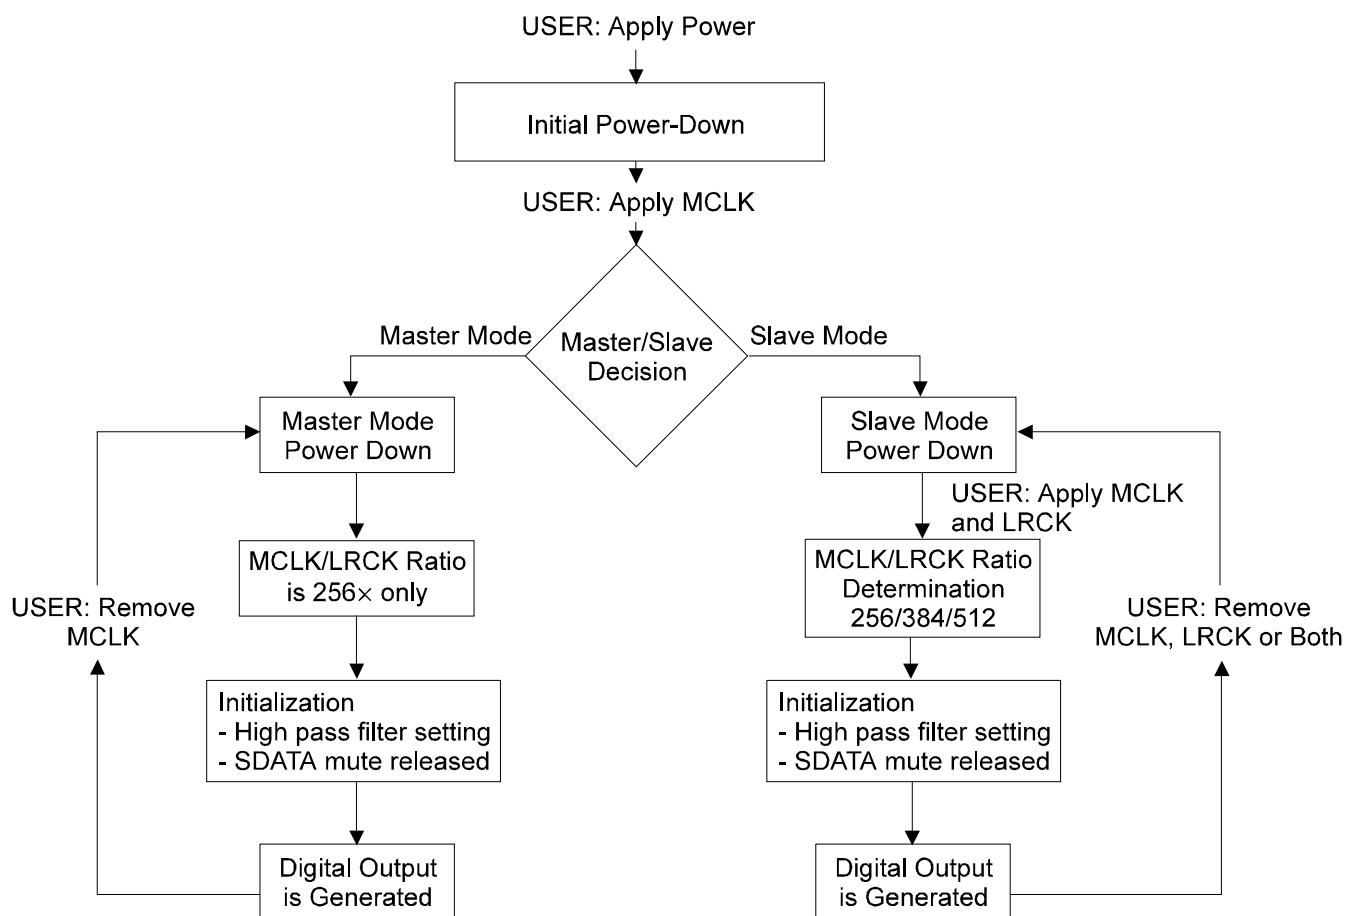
USER: Apply Power

Initial Power-Down

USER: Apply MCLK

Master/Slave Decision

Master Mode

Slave Mode

Master Mode Power Down

MCLK/LRCK Ratio is 256$\times$ only

Initialization
- High pass filter setting
- SDATA mute released

Digital Output is Generated

USER: Remove MCLK

Slave Mode Power Down

USER: Apply MCLK and LRCK

MCLK/LRCK Ratio Determination 256/384/512

Initialization
- High pass filter setting
- SDATA mute released

Digital Output is Generated

USER: Remove MCLK, LRCK or Both